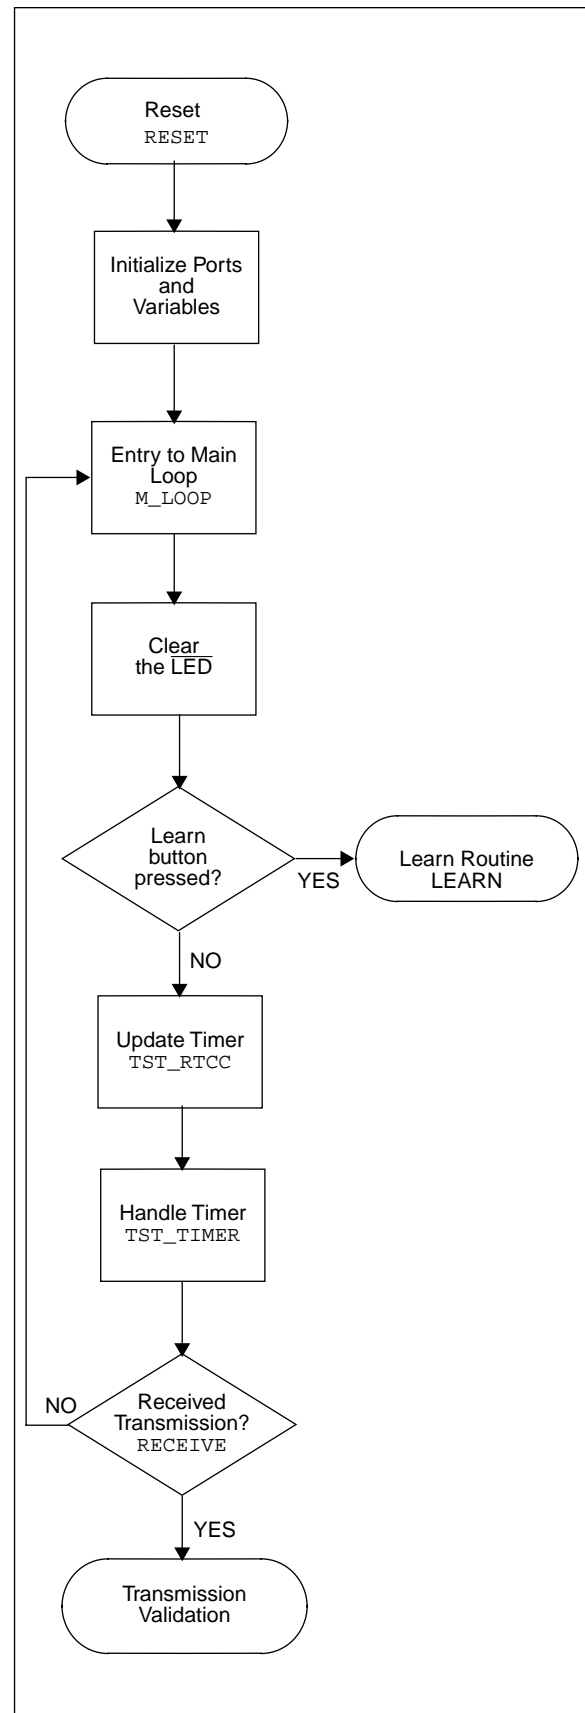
Reset
RESET

Initialize Ports and Variables

Entry to Main Loop
M_LOOP

Clear the $\overline{\text{LED}}$

Learn button pressed?

YES

Learn Routine
LEARN

NO

Update Timer
TST_RTCC

Handle Timer
TST_TIMER

NO

Received Transmission?
RECEIVE

YES

Transmission Validation